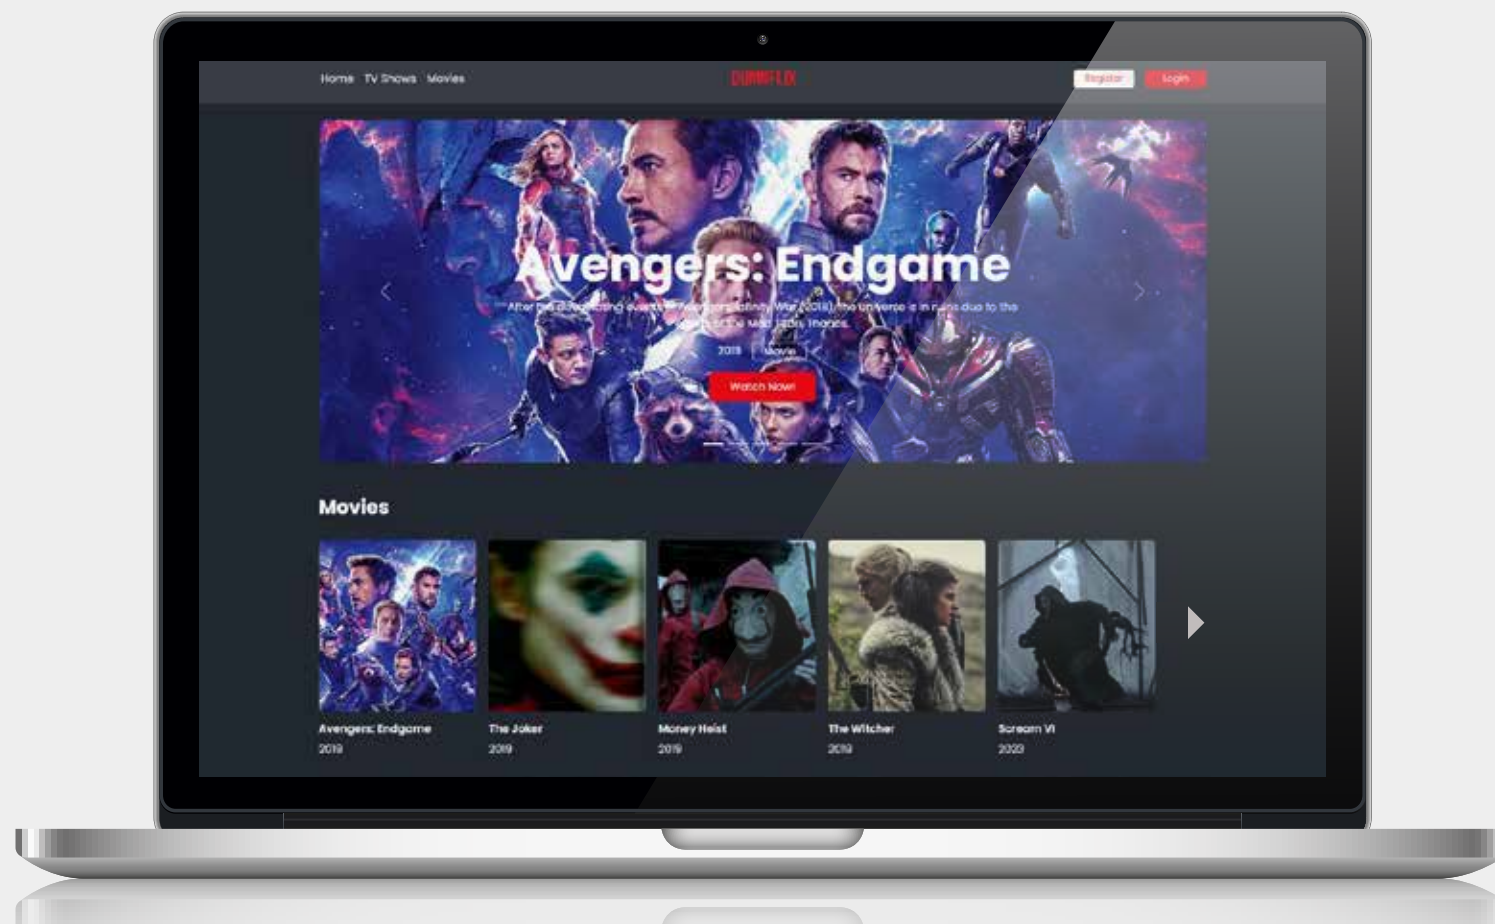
Home TV Shows Movies

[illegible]

Register Login

Avengers: Endgame

After the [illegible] events of Avengers: Infinity War (2018), the universe is in ruins due to the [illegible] of the Mad Titan, Thanos.

2019 Movie

Watch Now!

Movies

Avengers: Endgame
2019

The Joker
2019

Money Heist
2019

The Witcher
2019

Scream VI
2023